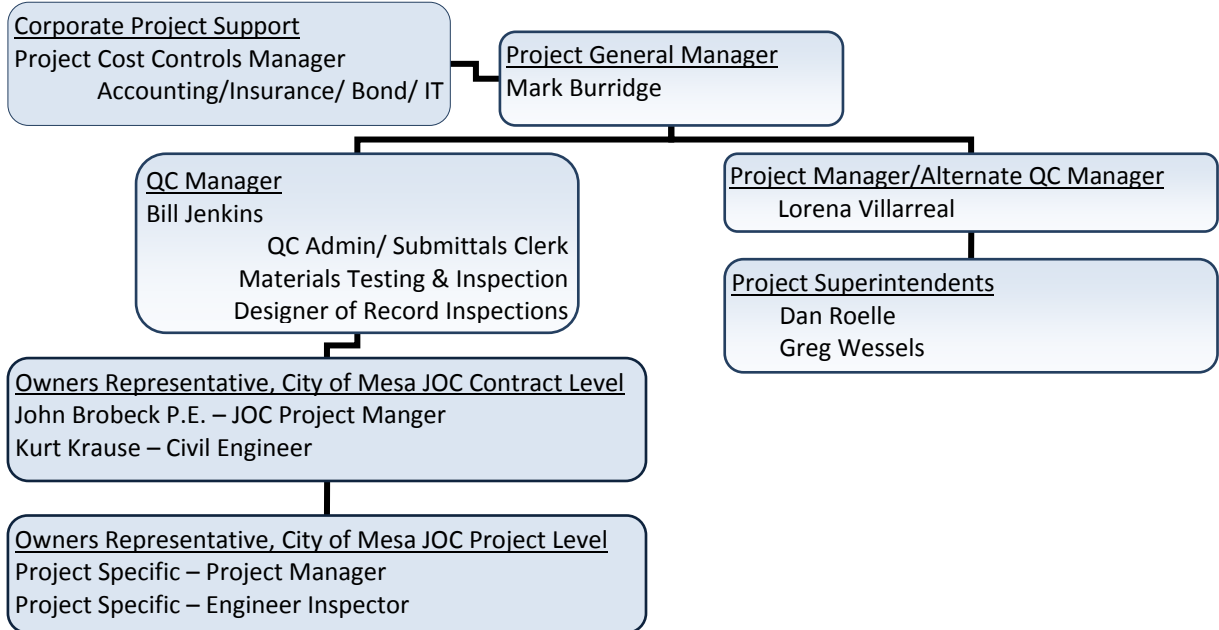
Corporate Project Support
Project Cost Controls Manager
Accounting/Insurance/ Bond/ IT

Project General Manager
Mark Burridge

QC Manager
Bill Jenkins
QC Admin/ Submittals Clerk
Materials Testing & Inspection
Designer of Record Inspections

Project Manager/Alternate QC Manager
Lorena Villarreal

Project Superintendents
Dan Roelle
Greg Wessels

Owners Representative, City of Mesa JOC Contract Level
John Brobeck P.E. – JOC Project Manger
Kurt Krause – Civil Engineer

Owners Representative, City of Mesa JOC Project Level
Project Specific – Project Manager
Project Specific – Engineer Inspector